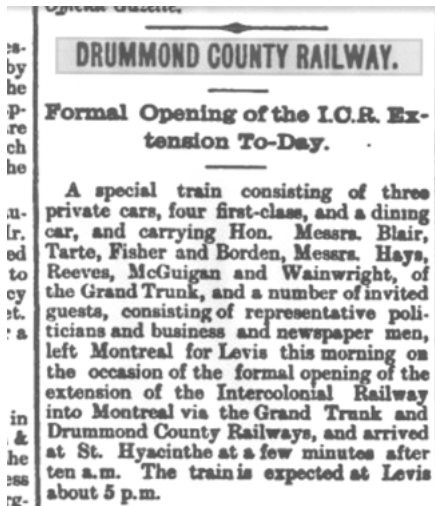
Official Gazette.

DRUMMOND COUNTY RAILWAY.

Formal Opening of the I.C.R. Extension To-Day.

A special train consisting of three private cars, four first-class, and a dining car, and carrying Hon. Messrs. Blair, Tarte, Fisher and Borden, Messrs. Hays, Reeves, McGuigan and Wainwright, of the Grand Trunk, and a number of invited guests, consisting of representative politicians and business and newspaper men, left Montreal for Levis this morning on the occasion of the formal opening of the extension of the Intercolonial Railway into Montreal via the Grand Trunk and Drummond County Railways, and arrived at St. Hyacinthe at a few minutes after ten a.m. The train is expected at Levis about 5 p.m.

es-
by
he
p-
re
ch
he
u-
Ir.
ed
to
cy
et.
: a
in
&
he
ess
rg-